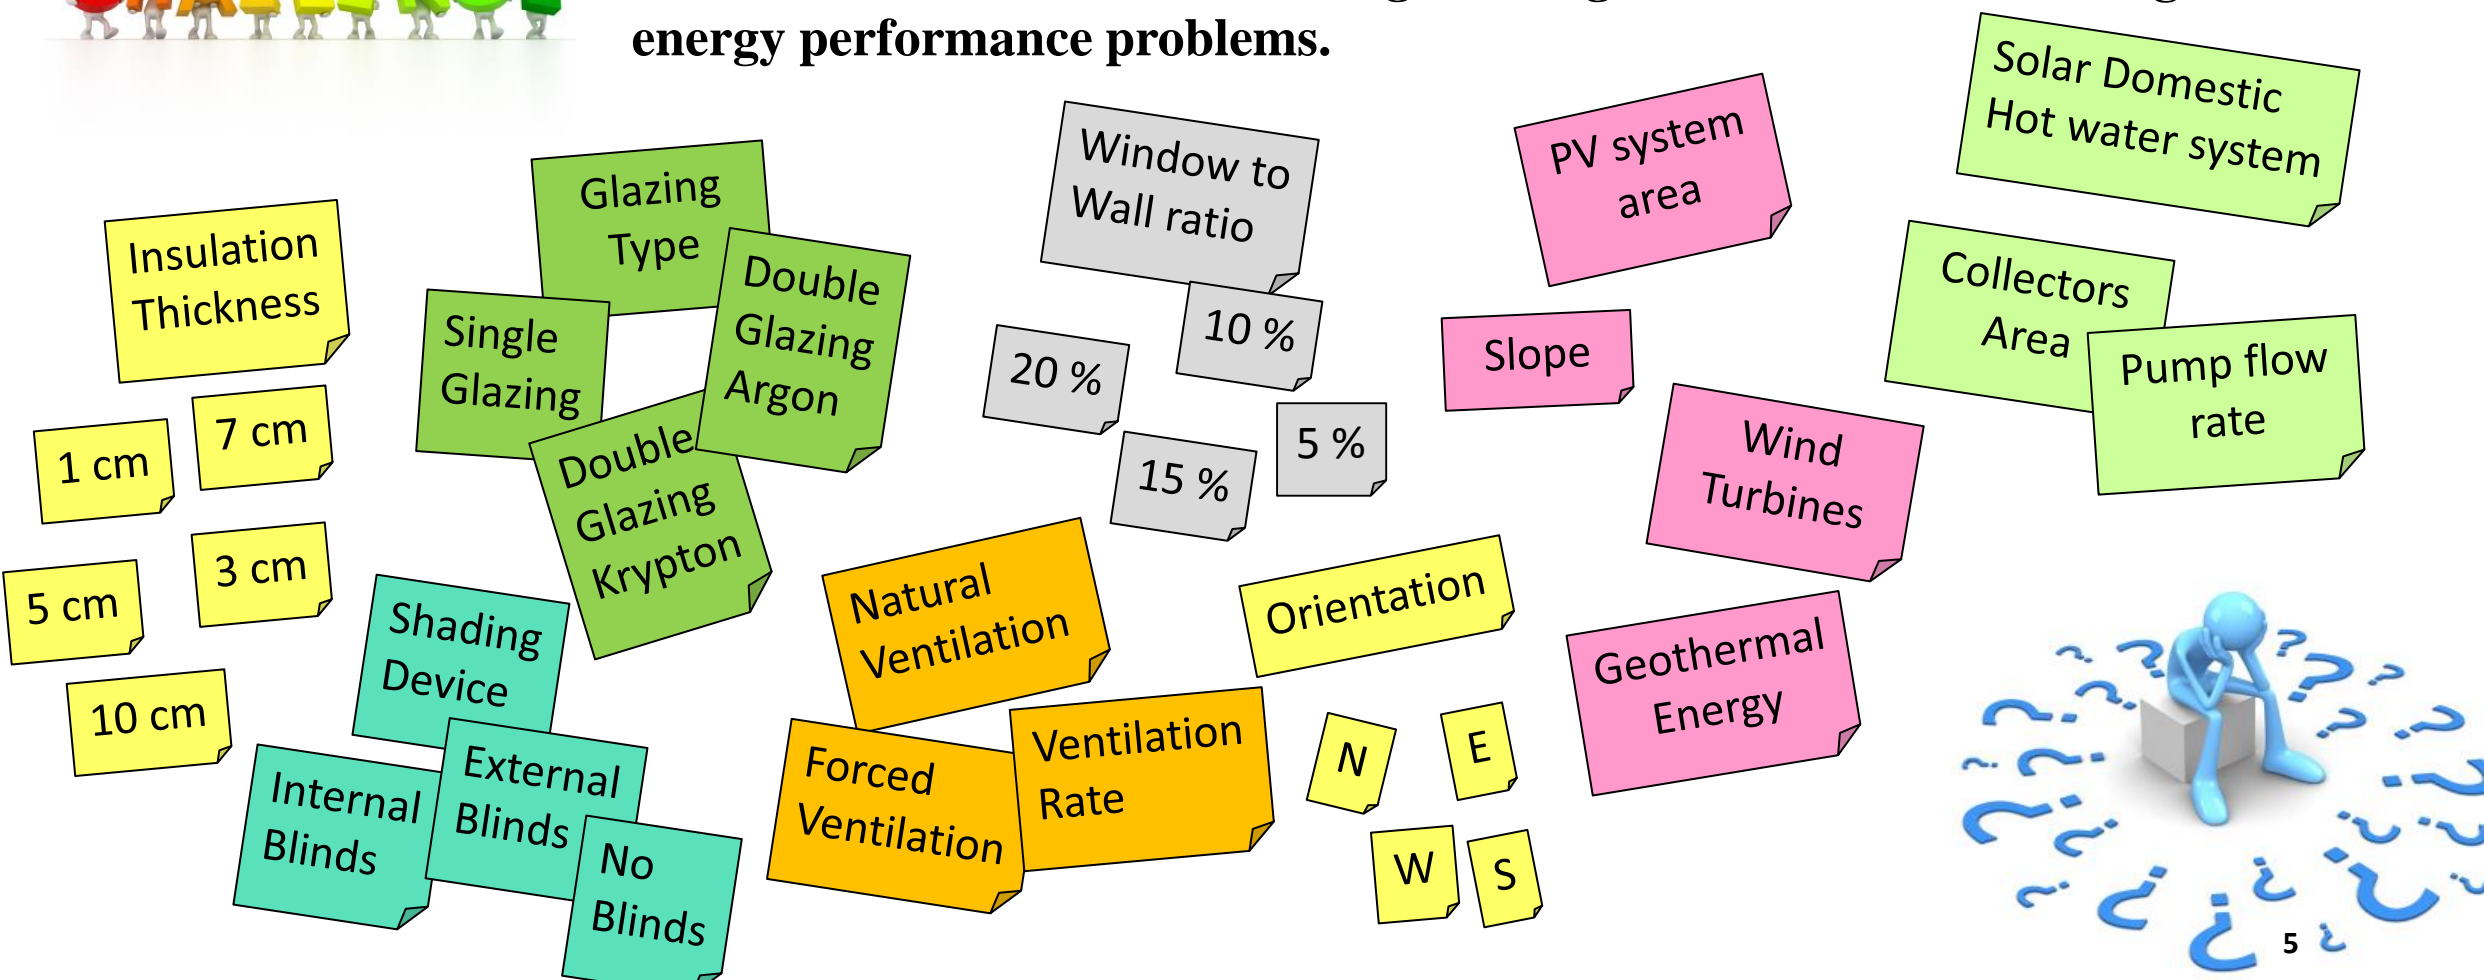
energy performance problems.

Insulation Thickness

1 cm

7 cm

5 cm

3 cm

10 cm

Glazing Type

Single Glazing

Double Glazing Argon

Double Glazing Krypton

Shading Device

Internal Blinds

External Blinds

No Blinds

Window to Wall ratio

10 %

20 %

5 %

15 %

Natural Ventilation

Forced Ventilation

Ventilation Rate

PV system area

Slope

Wind Turbines

Orientation

N

E

W

S

Geothermal Energy

Solar Domestic Hot water system

Collectors Area

Pump flow rate

5